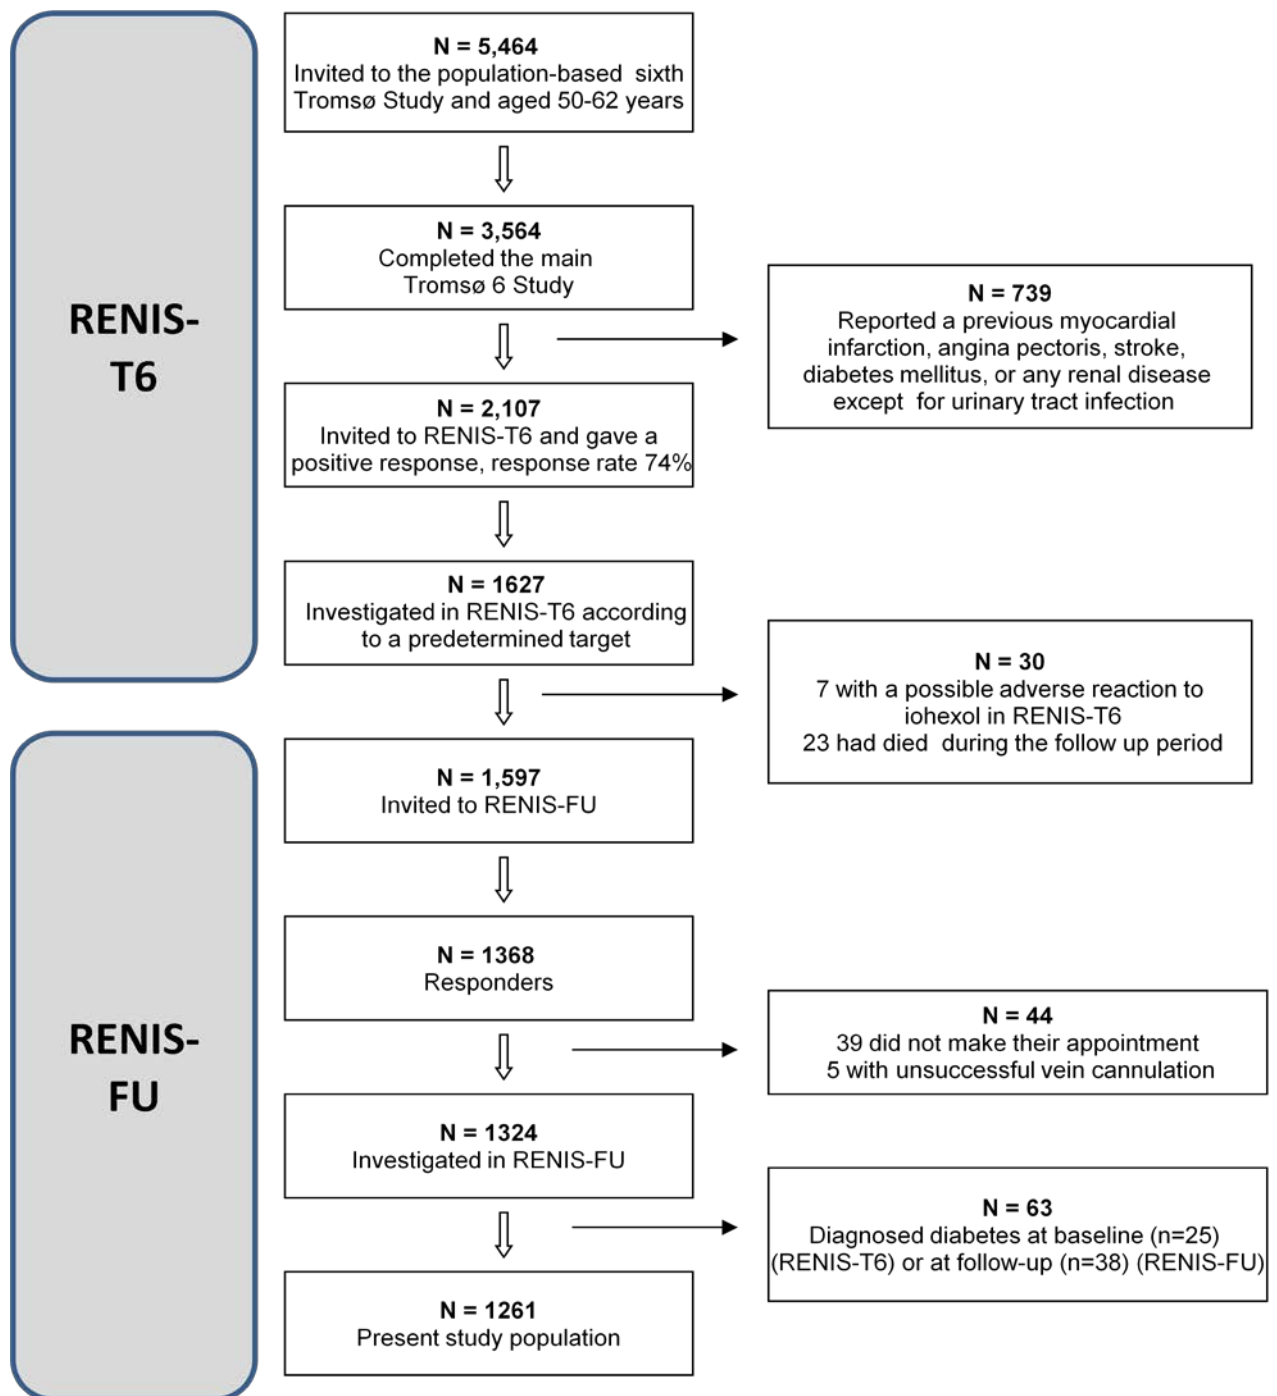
RENIS-T6

N = 5,464
Invited to the population-based sixth Tromsø Study and aged 50-62 years

N = 3,564
Completed the main Tromsø 6 Study

N = 739
Reported a previous myocardial infarction, angina pectoris, stroke, diabetes mellitus, or any renal disease except for urinary tract infection

N = 2,107
Invited to RENIS-T6 and gave a positive response, response rate 74%

N = 1627
Investigated in RENIS-T6 according to a predetermined target

N = 30
7 with a possible adverse reaction to iohexol in RENIS-T6
23 had died during the follow up period

RENIS-FU

N = 1,597
Invited to RENIS-FU

N = 1368
Responders

N = 44
39 did not make their appointment
5 with unsuccessful vein cannulation

N = 1324
Investigated in RENIS-FU

N = 63
Diagnosed diabetes at baseline (n=25) (RENIS-T6) or at follow-up (n=38) (RENIS-FU)

N = 1261
Present study population